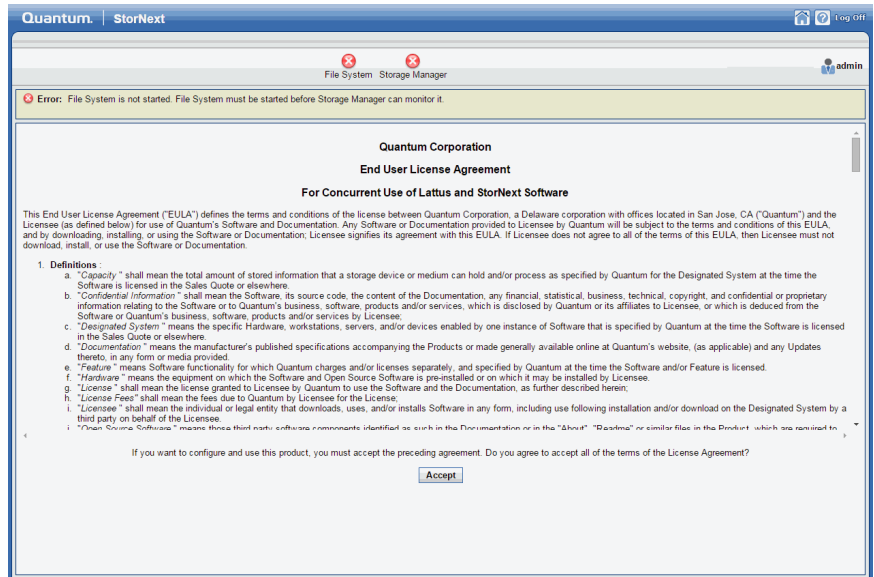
Quantum. | StorNext

Log Off

File System Storage Manager

admin

Error: File System is not started. File System must be started before Storage Manager can monitor it.

Quantum Corporation

End User License Agreement

For Concurrent Use of Lattus and StorNext Software

This End User License Agreement ("EULA") defines the terms and conditions of the license between Quantum Corporation, a Delaware corporation with offices located in San Jose, CA ("Quantum") and the Licensee (as defined below) for use of Quantum's Software and Documentation. Any Software or Documentation provided to Licensee by Quantum will be subject to the terms and conditions of this EULA, and by downloading, installing, or using the Software or Documentation; Licensee signifies its agreement with this EULA. If Licensee does not agree to all of the terms of this EULA, then Licensee must not download, install, or use the Software or Documentation.

1. Definitions :
a. "Capacity" shall mean the total amount of stored information that a storage device or medium can hold and/or process as specified by Quantum for the Designated System at the time the Software is licensed in the Sales Quote or elsewhere.
b. "Confidential Information" shall mean the Software, its source code, the content of the Documentation, any financial, statistical, business, technical, copyright, and confidential or proprietary information relating to the Software or to Quantum's business, software, products and/or services, which is disclosed by Quantum or its affiliates to Licensee, or which is deduced from the Software or Quantum's business, software, products and/or services by Licensee;
c. "Designated System" means the specific Hardware, workstations, servers, and/or devices enabled by one instance of Software that is specified by Quantum at the time the Software is licensed in the Sales Quote or elsewhere.
d. "Documentation" means the manufacturer's published specifications accompanying the Products or made generally available online at Quantum's website, (as applicable) and any Updates thereto, in any form or media provided.
e. "Feature" means Software functionality for which Quantum charges and/or licenses separately, and specified by Quantum at the time the Software and/or Feature is licensed.
f. "Hardware" means the equipment on which the Software and Open Source Software is pre-installed or on which it may be installed by Licensee.
g. "License" shall mean the license granted to Licensee by Quantum to use the Software and the Documentation, as further described herein;
h. "License Fees" shall mean the fees due to Quantum by Licensee for the License;
i. "Licensee" shall mean the individual or legal entity that downloads, uses, and/or installs Software in any form, including use following installation and/or download on the Designated System by a third party on behalf of the Licensee.
j. "Open Source Software" means those third party software components identified as such in the Documentation or in the "About", "Readme" or similar files in the Product, which are required to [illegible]

If you want to configure and use this product, you must accept the preceding agreement. Do you agree to accept all of the terms of the License Agreement?

Accept